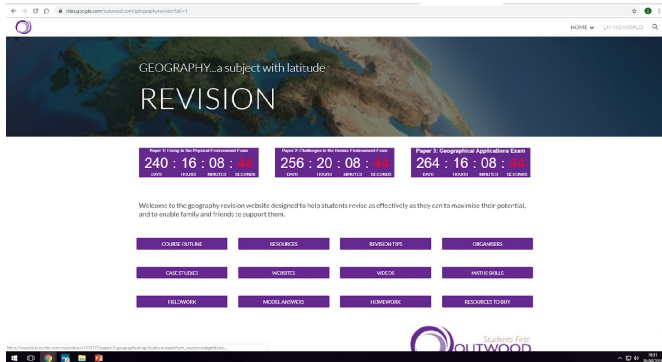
sites.google.com/outwood.com/geographyrevision?pli=1

HOME LIVING WORLD

GEOGRAPHY...a subject with latitude

REVISION

Paper 1: Living in the Physical Environment Exam
240 : 16 : 08 : 44
DAYS HOURS MINUTES SECONDS

Paper 2: Challenges in the Human Environment Exam
256 : 20 : 08 : 44
DAYS HOURS MINUTES SECONDS

Paper 3: Geographical Applications Exam
264 : 16 : 08 : 44
DAYS HOURS MINUTES SECONDS

Welcome to the geography revision website designed to help students revise as effectively as they can to maximise their potential, and to enable family and friends to support them.

COURSE OUTLINE
RESOURCES
REVISION TIPS
ORGANISERS
CASE STUDIES
WEBSITES
VIDEOS
MATHS SKILLS
FIELDWORK
MODEL ANSWERS
HOMEWORK
RESOURCES TO BUY

Students First
OUTWOOD

https://www.tickcounter.com/countdown/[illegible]